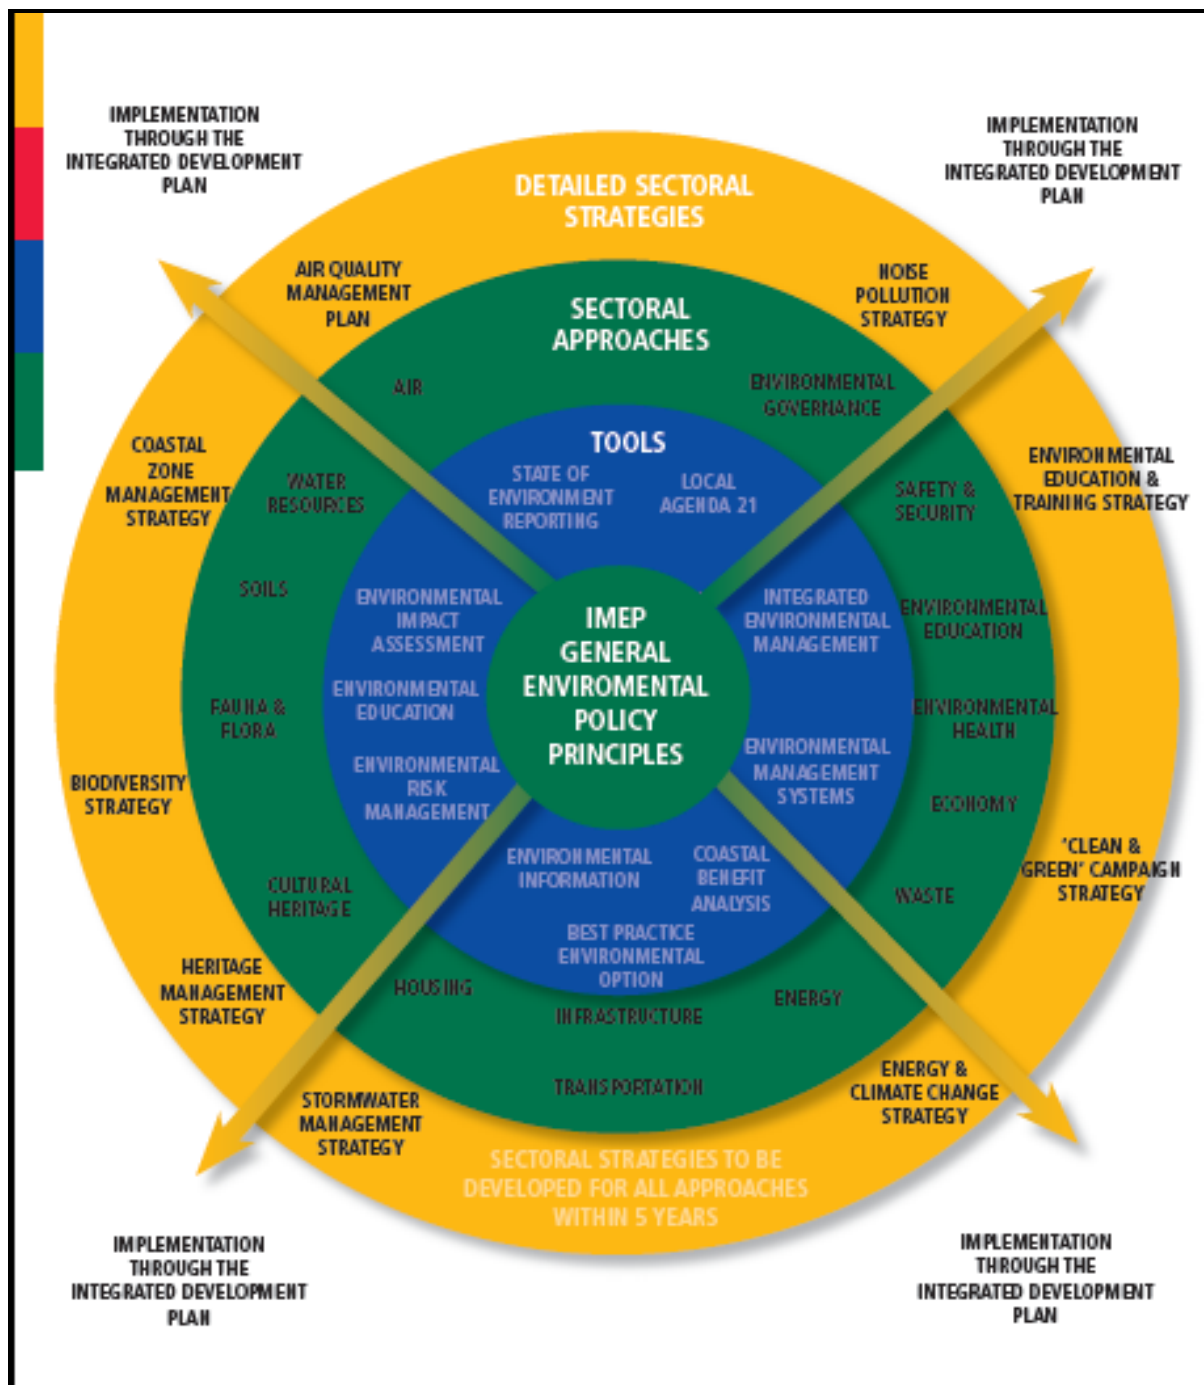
IMPLEMENTATION THROUGH THE INTEGRATED DEVELOPMENT PLAN

IMPLEMENTATION THROUGH THE INTEGRATED DEVELOPMENT PLAN

DETAILED SECTORAL STRATEGIES

AIR QUALITY MANAGEMENT PLAN

NOISE POLLUTION STRATEGY

SECTORAL APPROACHES

AIR

ENVIRONMENTAL GOVERNANCE

COASTAL ZONE MANAGEMENT STRATEGY

ENVIRONMENTAL EDUCATION & TRAINING STRATEGY

TOOLS

WATER RESOURCES

STATE OF ENVIRONMENT REPORTING

LOCAL AGENDA 21

SAFETY & SECURITY

SOILS

ENVIRONMENTAL IMPACT ASSESSMENT

IMEP GENERAL ENVIROMENTAL POLICY PRINCIPLES

INTEGRATED ENVIRONMENTAL MANAGEMENT

ENVIRONMENTAL EDUCATION

FAUNA & FLORA

ENVIRONMENTAL EDUCATION

ENVIRONMENTAL HEALTH

ENVIRONMENTAL RISK MANAGEMENT

ENVIRONMENTAL MANAGEMENT SYSTEMS

BIODIVERSITY STRATEGY

ECONOMY

'CLEAN & GREEN' CAMPAIGN STRATEGY

ENVIRONMENTAL INFORMATION

COASTAL BENEFIT ANALYSIS

CULTURAL HERITAGE

WASTE

BEST PRACTICE ENVIRONMENTAL OPTION

HERITAGE MANAGEMENT STRATEGY

HOUSING

ENERGY

INFRASTRUCTURE

TRANSPORTATION

ENERGY & CLIMATE CHANGE STRATEGY

STORMWATER MANAGEMENT STRATEGY

SECTORAL STRATEGIES TO BE DEVELOPED FOR ALL APPROACHES WITHIN 5 YEARS

IMPLEMENTATION THROUGH THE INTEGRATED DEVELOPMENT PLAN

IMPLEMENTATION THROUGH THE INTEGRATED DEVELOPMENT PLAN